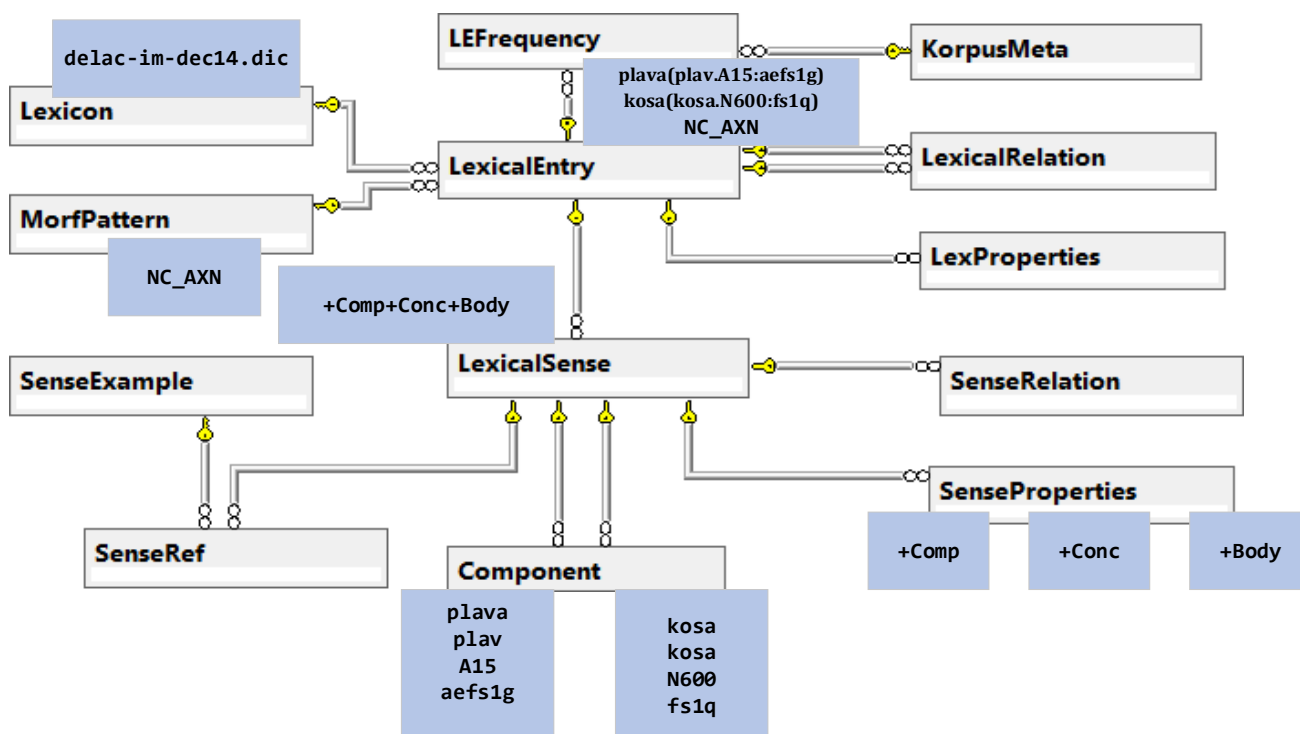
delac-im-dec14.dic

LEFrequency

KorpusMeta

Lexicon

plava(plav.A15:aefs1g)
kosa(kosa.N600:fs1q)
NC_AXN

LexicalEntry

LexicalRelation

MorfPattern

NC_AXN

LexProperties

+Comp+Conc+Body

LexicalSense

SenseExample

SenseRelation

SenseProperties

SenseRef

Component

+Comp

+Conc

+Body

plava
plav
A15
aefs1g

kosa
kosa
N600
fs1q